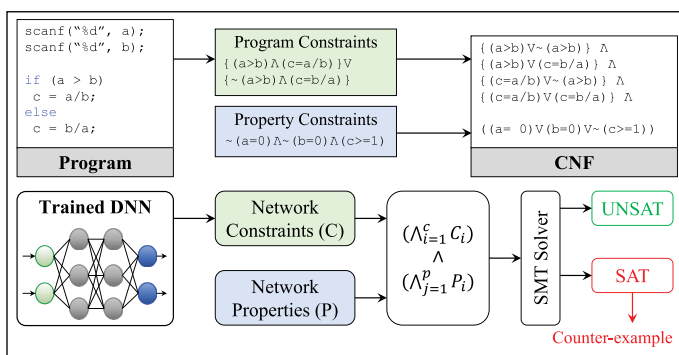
scanf("%d", a);
scanf("%d", b);

if (a > b)
 c = a/b;
else
 c = b/a;

Program

Program Constraints
{(a>b)∧(c=a/b)}∨
{~(a>b)∧(c=b/a)}

Property Constraints
~(a=0)∧~(b=0)∧(c>=1)

{(a>b)∨~(a>b)} ∧
{(a>b)∨(c=b/a)} ∧
{(c=a/b)∨~(a>b)} ∧
{(c=a/b)∨(c=b/a)} ∧

((a= 0)∨(b=0)∨~(c>=1))

CNF

Trained DNN

Network Constraints (C)

Network Properties (P)

$(\wedge_{i=1}^{c} C_i)$
$\wedge$
$(\wedge_{j=1}^{p} P_i)$

SMT Solver

UNSAT

SAT

Counter-example